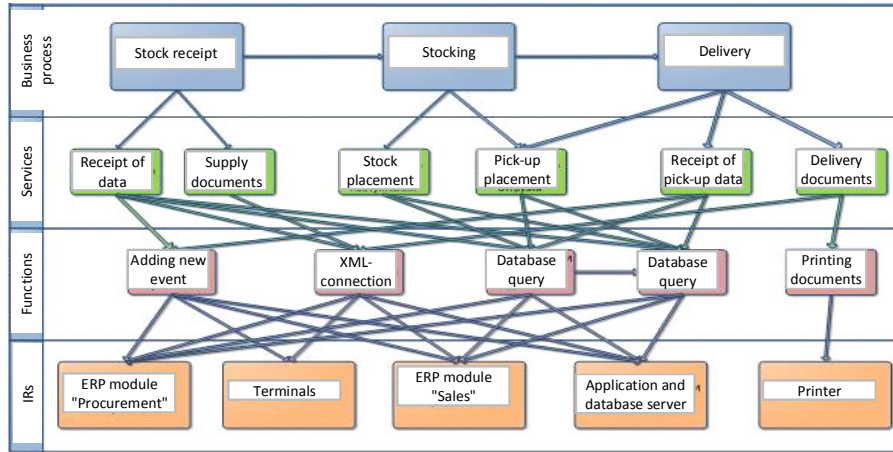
Business process

Stock receipt

Stocking

Delivery

Services

Receipt of data

Supply documents

Stock placement

Pick-up placement

Receipt of pick-up data

Delivery documents

Functions

Adding new event

XML-connection

Database query

Database query

Printing documents

IRs

ERP module "Procurement"

Terminals

ERP module "Sales"

Application and database server

Printer